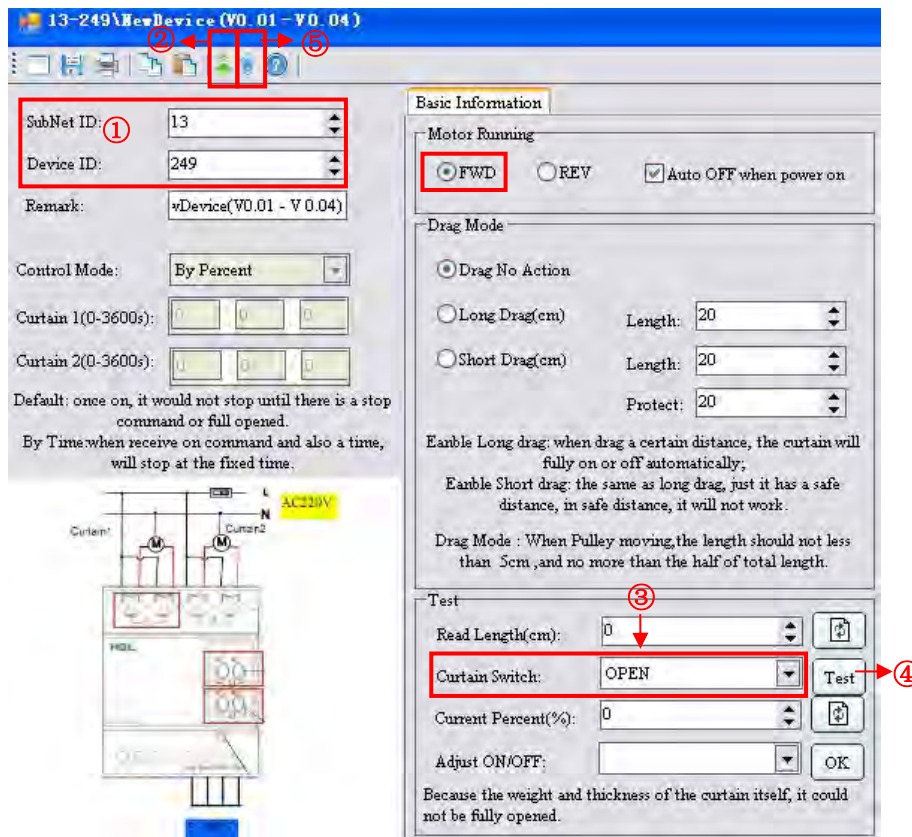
13-249\NewDevice(V0.01 - V0.04)

②

⑤

SubNet ID: ① 13

Device ID: 249

Remark: vDevice(V0.01 - V 0.04)

Control Mode: By Percent

Curtain 1(0-3600s): 0 0 0

Curtain 2(0-3600s): 0 0 0

Default: once on, it would not stop until there is a stop command or full opened.
By Time:when receive on command and also a time, will stop at the fixed time.

L
N
AC220V
Curtain1
M
M
Curtain2
HDL

Basic Information

Motor Running
FWD REV Auto OFF when power on

Drag Mode
Drag No Action
Long Drag(cm) Length: 20
Short Drag(cm) Length: 20
Protect: 20

Eanble Long drag: when drag a certain distance, the curtain will fully on or off automatically;
Eanble Short drag: the same as long drag, just it has a safe distance, in safe distance, it will not work.

Drag Mode : When Pulley moving,the length should not less than 5cm ,and no more than the half of total length.

Test
③
Read Length(cm): 0
Curtain Switch: OPEN
Test ④
Current Percent(%): 0
Adjust ON/OFF:
OK

Because the weight and thickness of the curtain itself, it could not be fully opened.